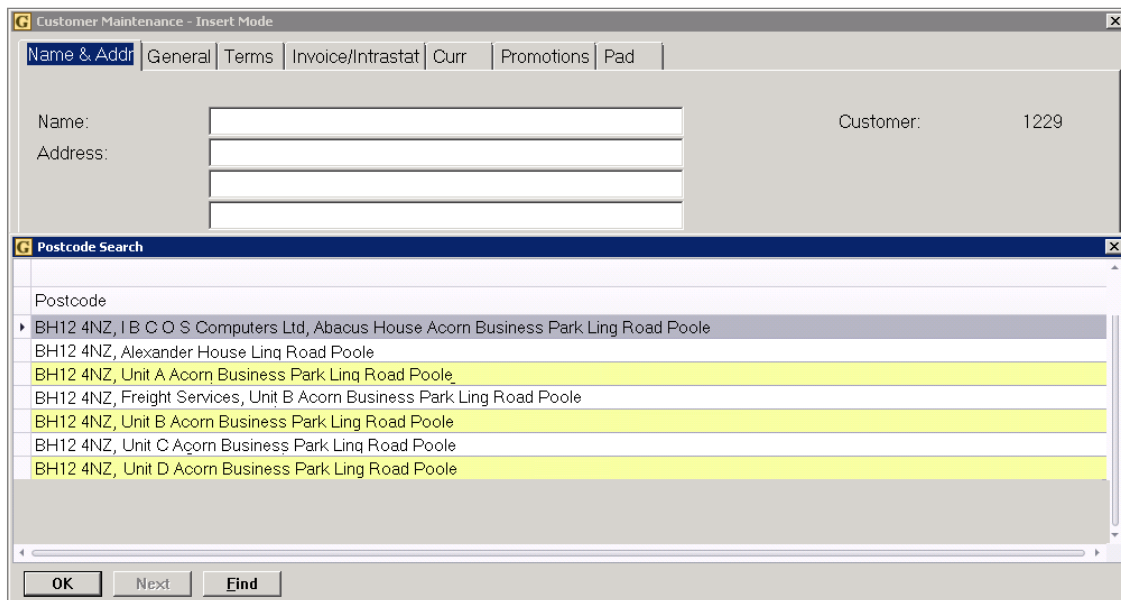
G Customer Maintenance - Insert Mode

Name & Addr | General | Terms | Invoice/Intrastat | Curr | Promotions | Pad

Name:

Address:

Customer: 1229

G Postcode Search

Postcode

BH12 4NZ, I B C O S Computers Ltd, Abacus House Acorn Business Park Ling Road Poole

BH12 4NZ, Alexander House Ling Road Poole

BH12 4NZ, Unit A Acorn Business Park Ling Road Poole

BH12 4NZ, Freight Services, Unit B Acorn Business Park Ling Road Poole

BH12 4NZ, Unit B Acorn Business Park Ling Road Poole

BH12 4NZ, Unit C Acorn Business Park Ling Road Poole

BH12 4NZ, Unit D Acorn Business Park Ling Road Poole

OK | Next | Find